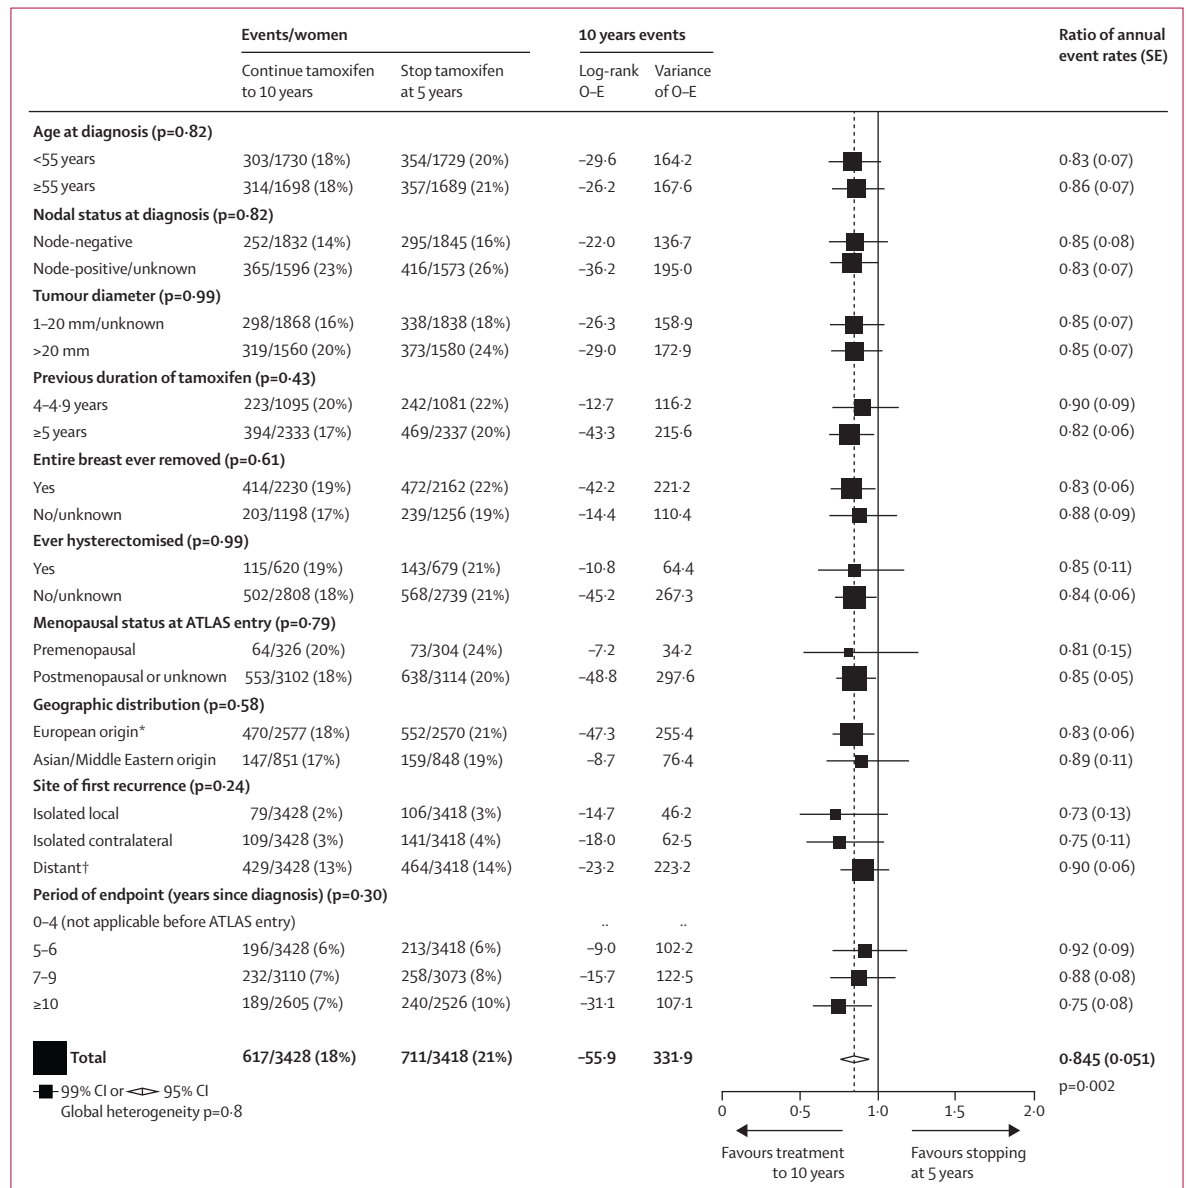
| | Events/women | | 10 years events | | Ratio of annual event rates (SE) |
|---|---|---|---|---|---|
| | Continue tamoxifen to 10 years | Stop tamoxifen at 5 years | Log-rank O–E | Variance of O–E | |
| **Age at diagnosis (p=0·82)** | | | | | |
| <55 years | 303/1730 (18%) | 354/1729 (20%) | –29·6 | 164·2 | 0·83 (0·07) |
| ≥55 years | 314/1698 (18%) | 357/1689 (21%) | –26·2 | 167·6 | 0·86 (0·07) |
| **Nodal status at diagnosis (p=0·82)** | | | | | |
| Node-negative | 252/1832 (14%) | 295/1845 (16%) | –22·0 | 136·7 | 0·85 (0·08) |
| Node-positive/unknown | 365/1596 (23%) | 416/1573 (26%) | –36·2 | 195·0 | 0·83 (0·07) |
| **Tumour diameter (p=0·99)** | | | | | |
| 1–20 mm/unknown | 298/1868 (16%) | 338/1838 (18%) | –26·3 | 158·9 | 0·85 (0·07) |
| >20 mm | 319/1560 (20%) | 373/1580 (24%) | –29·0 | 172·9 | 0·85 (0·07) |
| **Previous duration of tamoxifen (p=0·43)** | | | | | |
| 4–4·9 years | 223/1095 (20%) | 242/1081 (22%) | –12·7 | 116·2 | 0·90 (0·09) |
| ≥5 years | 394/2333 (17%) | 469/2337 (20%) | –43·3 | 215·6 | 0·82 (0·06) |
| **Entire breast ever removed (p=0·61)** | | | | | |
| Yes | 414/2230 (19%) | 472/2162 (22%) | –42·2 | 221·2 | 0·83 (0·06) |
| No/unknown | 203/1198 (17%) | 239/1256 (19%) | –14·4 | 110·4 | 0·88 (0·09) |
| **Ever hysterectomised (p=0·99)** | | | | | |
| Yes | 115/620 (19%) | 143/679 (21%) | –10·8 | 64·4 | 0·85 (0·11) |
| No/unknown | 502/2808 (18%) | 568/2739 (21%) | –45·2 | 267·3 | 0·84 (0·06) |
| **Menopausal status at ATLAS entry (p=0·79)** | | | | | |
| Premenopausal | 64/326 (20%) | 73/304 (24%) | –7·2 | 34·2 | 0·81 (0·15) |
| Postmenopausal or unknown | 553/3102 (18%) | 638/3114 (20%) | –48·8 | 297·6 | 0·85 (0·05) |
| **Geographic distribution (p=0·58)** | | | | | |
| European origin* | 470/2577 (18%) | 552/2570 (21%) | –47·3 | 255·4 | 0·83 (0·06) |
| Asian/Middle Eastern origin | 147/851 (17%) | 159/848 (19%) | –8·7 | 76·4 | 0·89 (0·11) |
| **Site of first recurrence (p=0·24)** | | | | | |
| Isolated local | 79/3428 (2%) | 106/3418 (3%) | –14·7 | 46·2 | 0·73 (0·13) |
| Isolated contralateral | 109/3428 (3%) | 141/3418 (4%) | –18·0 | 62·5 | 0·75 (0·11) |
| Distant† | 429/3428 (13%) | 464/3418 (14%) | –23·2 | 223·2 | 0·90 (0·06) |
| **Period of endpoint (years since diagnosis) (p=0·30)** | | | | | |
| 0–4 (not applicable before ATLAS entry) | | | .. | .. | |
| 5–6 | 196/3428 (6%) | 213/3418 (6%) | –9·0 | 102·2 | 0·92 (0·09) |
| 7–9 | 232/3110 (7%) | 258/3073 (8%) | –15·7 | 122·5 | 0·88 (0·08) |
| ≥10 | 189/2605 (7%) | 240/2526 (10%) | –31·1 | 107·1 | 0·75 (0·08) |
| **Total** | **617/3428 (18%)** | **711/3418 (21%)** | **–55·9** | **331·9** | **0·845 (0·051)** |

99% CI or 95% CI
Global heterogeneity p=0·8

p=0·002

0 0·5 1·0 1·5 2·0

Favours treatment to 10 years

Favours stopping at 5 years